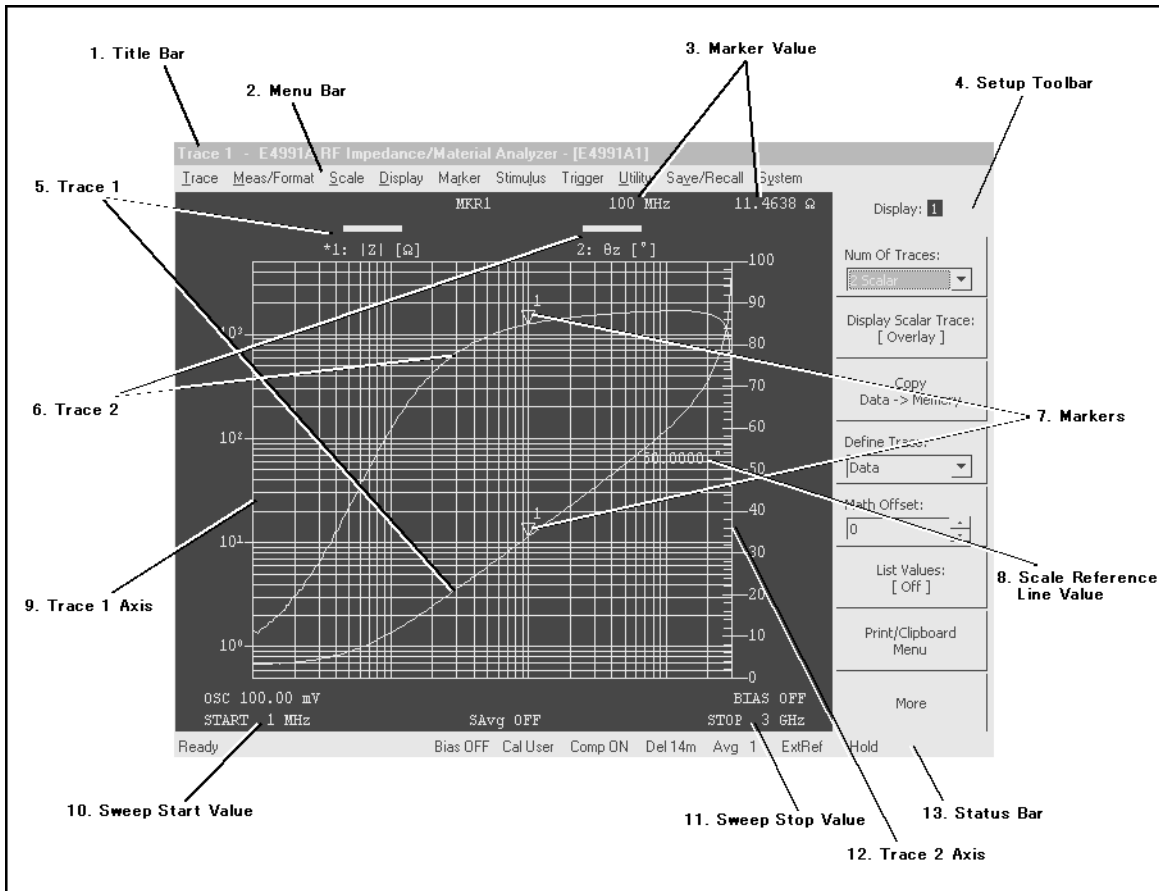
1. Title Bar

2. Menu Bar

3. Marker Value

4. Setup Toolbar

Trace 1 - E4991A RF Impedance/Material Analyzer - [E4991A1]

Trace Meas/Format Scale Display Marker Stimulus Trigger Utility Save/Recall System

5. Trace 1

MKR1 100 MHz 11.4638 Ω

Display: 1

*1: |Z| [Ω]

2: θz [°]

Num Of Traces:

2 Scalar

Display Scalar Trace: [ Overlay ]

Copy Data -> Memory

Define Trace:

Data

Math Offset:

0

List Values: [ Off ]

Print/Clipboard Menu

More

$10^3$

$10^2$

$10^1$

$10^0$

100

90

80

70

60

50

40

30

20

10

0

1

1

50.0000 °

6. Trace 2

7. Markers

8. Scale Reference Line Value

9. Trace 1 Axis

OSC 100.00 mV

BIAS OFF

START 1 MHz

SAvg OFF

STOP 3 GHz

Ready Bias OFF Cal User Comp ON Del 14m Avg 1 ExtRef Hold

10. Sweep Start Value

11. Sweep Stop Value

12. Trace 2 Axis

13. Status Bar